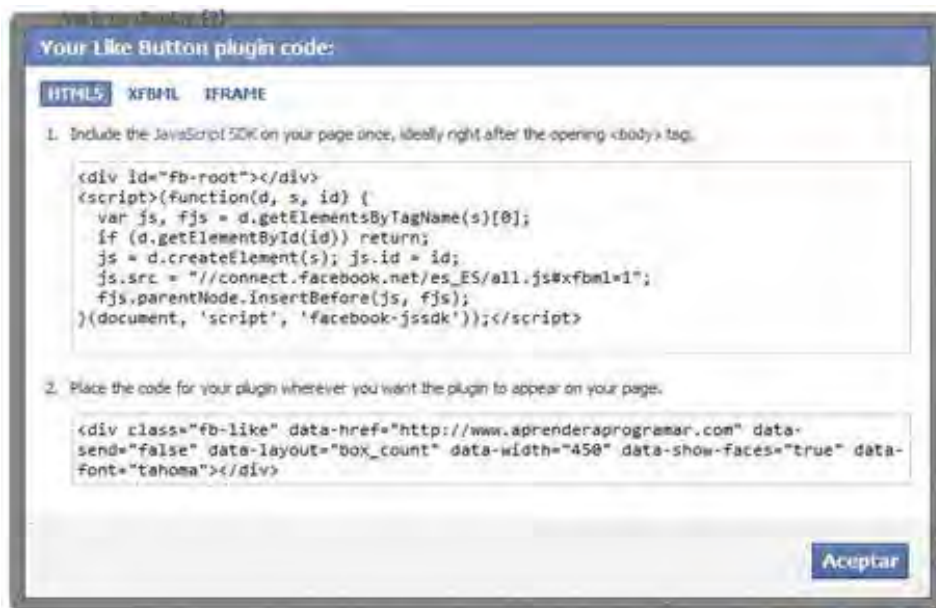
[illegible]

Your Like Button plugin code:

HTML5 XFBML IFRAME

1. Include the JavaScript SDK on your page once, ideally right after the opening <body> tag.

<div id="fb-root"></div>
<script>(function(d, s, id) {
  var js, fjs = d.getElementsByTagName(s)[0];
  if (d.getElementById(id)) return;
  js = d.createElement(s); js.id = id;
  js.src = "//connect.facebook.net/es_ES/all.js#xfbml=1";
  fjs.parentNode.insertBefore(js, fjs);
}(document, 'script', 'facebook-jssdk'));</script>

2. Place the code for your plugin wherever you want the plugin to appear on your page.

<div class="fb-like" data-href="http://www.aprenderaprogramar.com" data-send="false" data-layout="box_count" data-width="450" data-show-faces="true" data-font="tahoma"></div>

Aceptar